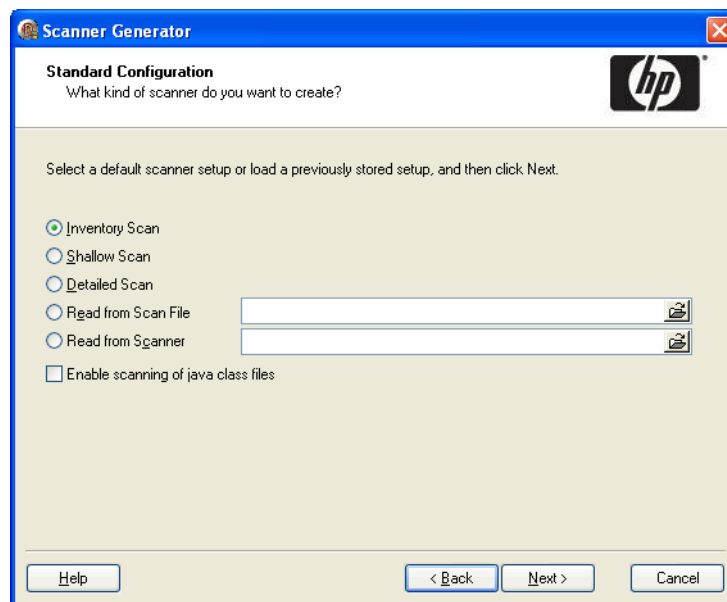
Scanner Generator

Standard Configuration
What kind of scanner do you want to create?

hp

Select a default scanner setup or load a previously stored setup, and then click Next.

Inventory Scan
Shallow Scan
Detailed Scan
Read from Scan File
Read from Scanner
Enable scanning of java class files

Help
< Back
Next >
Cancel